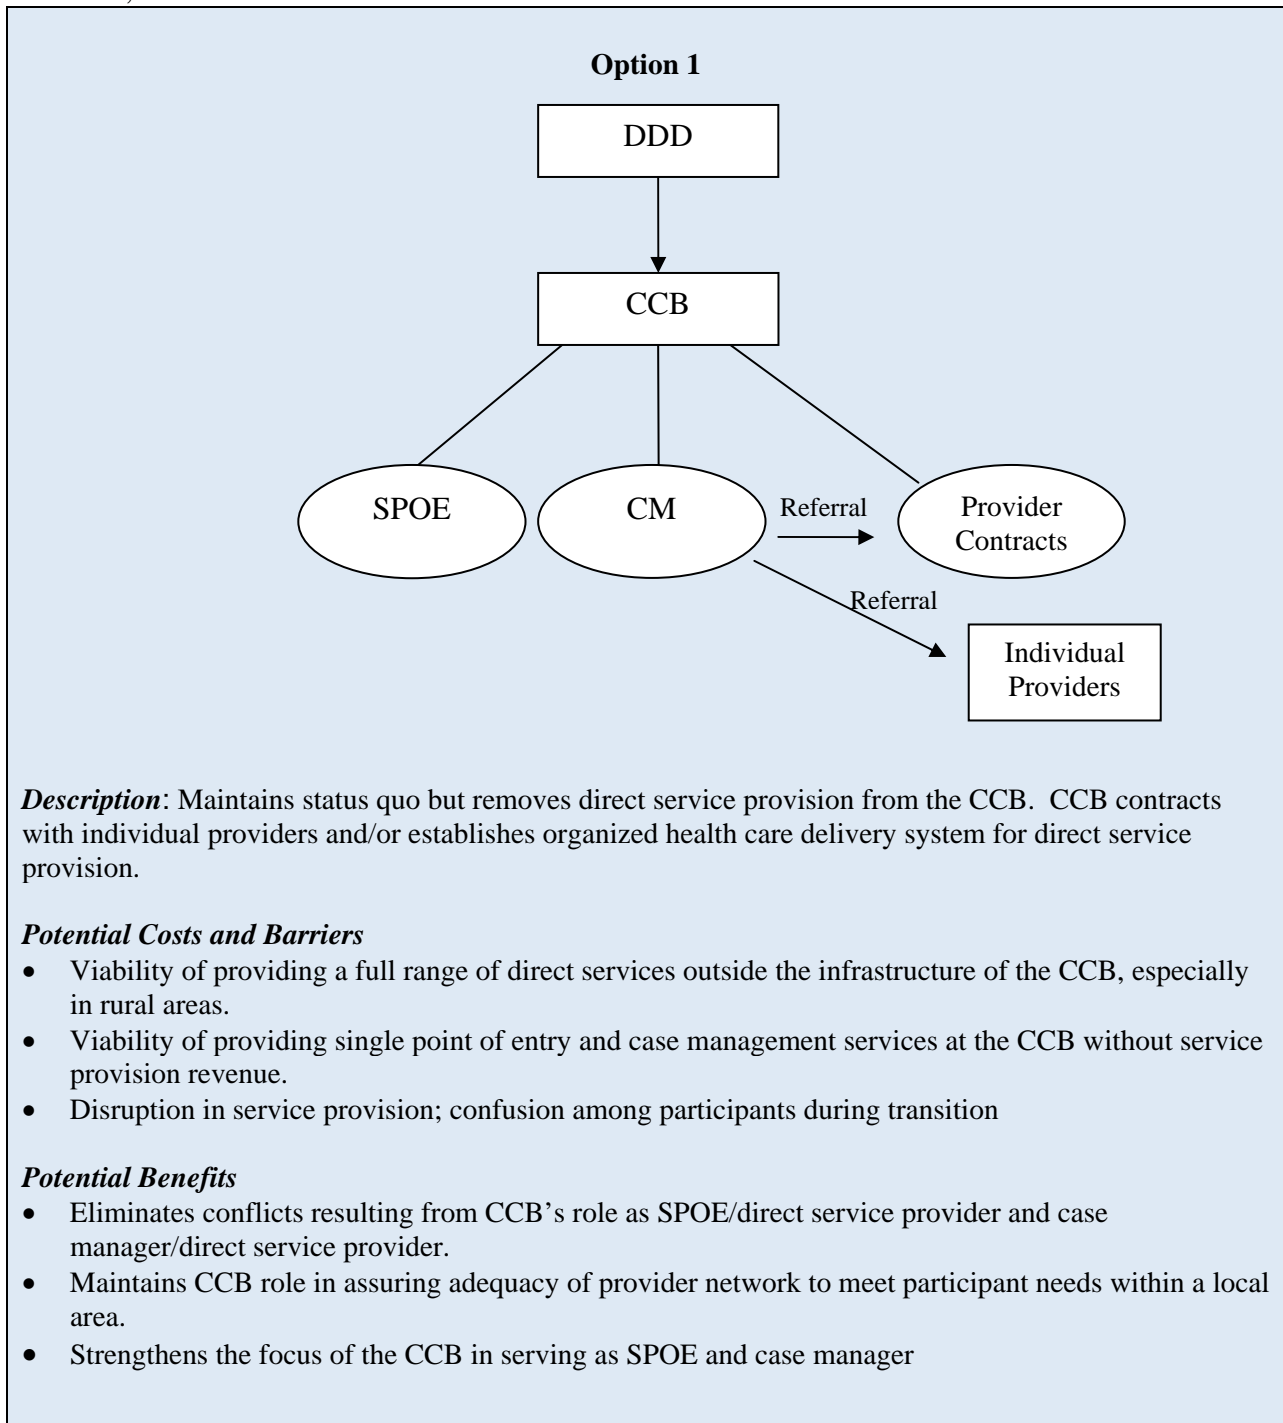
Option 1

DDD

CCB

SPOE

CM

Referral

Provider Contracts

Referral

Individual Providers

*Description*: Maintains status quo but removes direct service provision from the CCB. CCB contracts with individual providers and/or establishes organized health care delivery system for direct service provision.

*Potential Costs and Barriers*
- Viability of providing a full range of direct services outside the infrastructure of the CCB, especially in rural areas.
- Viability of providing single point of entry and case management services at the CCB without service provision revenue.
- Disruption in service provision; confusion among participants during transition

*Potential Benefits*
- Eliminates conflicts resulting from CCB's role as SPOE/direct service provider and case manager/direct service provider.
- Maintains CCB role in assuring adequacy of provider network to meet participant needs within a local area.
- Strengthens the focus of the CCB in serving as SPOE and case manager